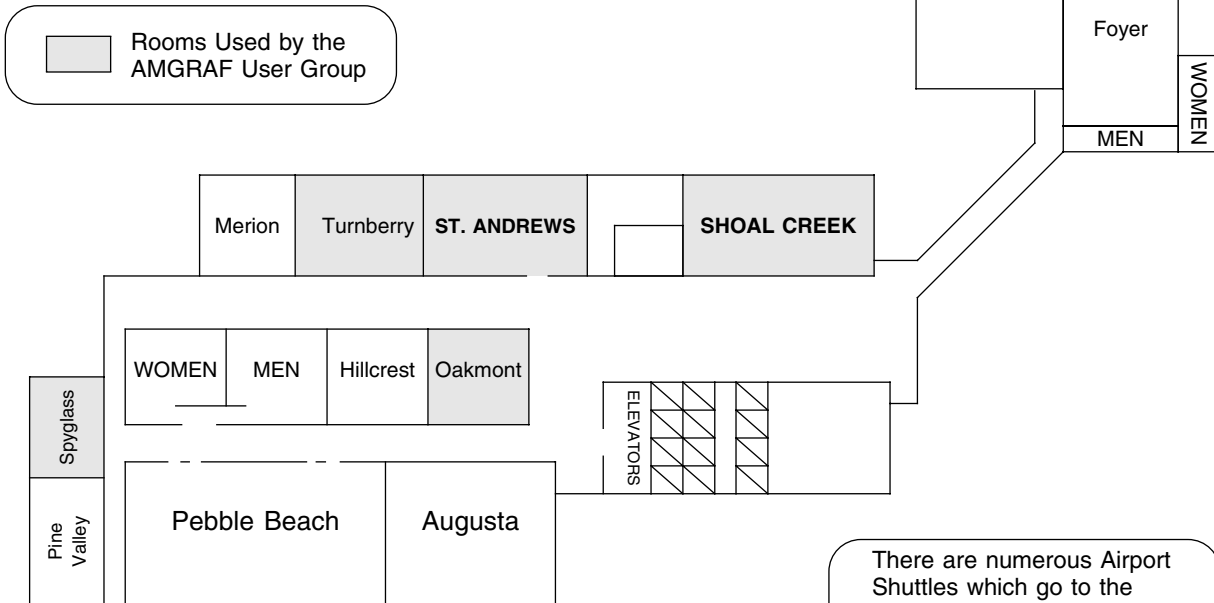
Rooms Used by the AMGRAF User Group

Foyer

WOMEN

MEN

Merion

Turnberry

ST. ANDREWS

SHOAL CREEK

WOMEN

MEN

Hillcrest

Oakmont

ELEVATORS

Spyglass

Pine Valley

Pebble Beach

Augusta

There are numerous Airport Shuttles which go to the